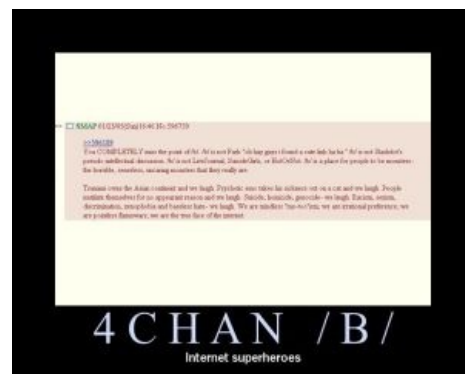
SMAP 01/23/03(Sat)16:40 No.596759

>>596299
You COMPLETELY miss the point of /b/. /b/ is not Fark "oh hay guys i found a cute link haha." /b/ is not Slashdot's periodic intellectual discussion. /b/ is not LiveJournal, StumbleUpon, or RottenNet. /b/ is a place for people to be monsters - the horrible, merciless, uncaring monsters that they really are.

Tsunami owns the Asian continent and we laugh. Psychotic man takes his sickness out on a cat and we laugh. People mutilate themselves for no apparent reason and we laugh. Suicide, homicide, genocide - we laugh. Racism, sexism, discrimination, xenophobia and baseless hate - we laugh. We are mindless "hur-ur"bots, we are irrational profiteers, we are pointless flamewars; we are the true face of the internet.

4CHAN /B/

Internet superheroes